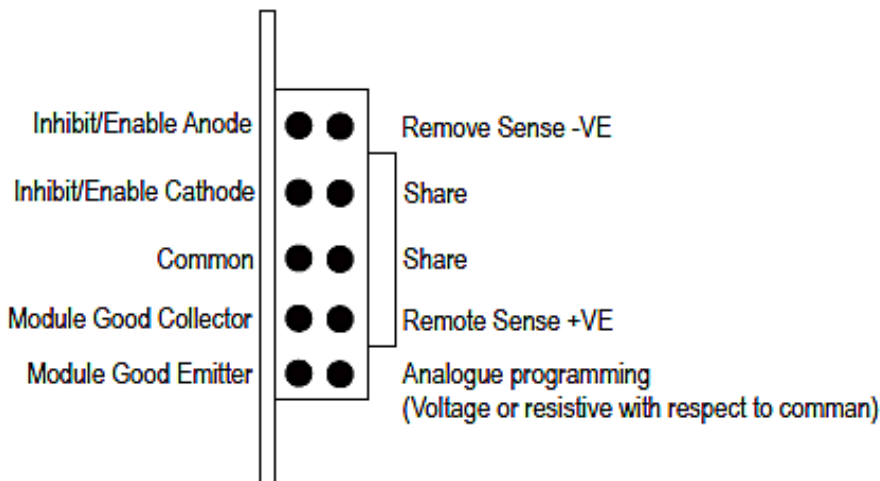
Inhibit/Enable Anode
Inhibit/Enable Cathode
Common
Module Good Collector
Module Good Emitter

Remove Sense -VE
Share
Share
Remote Sense +VE
Analogue programming
(Voltage or resistive with respect to comman)